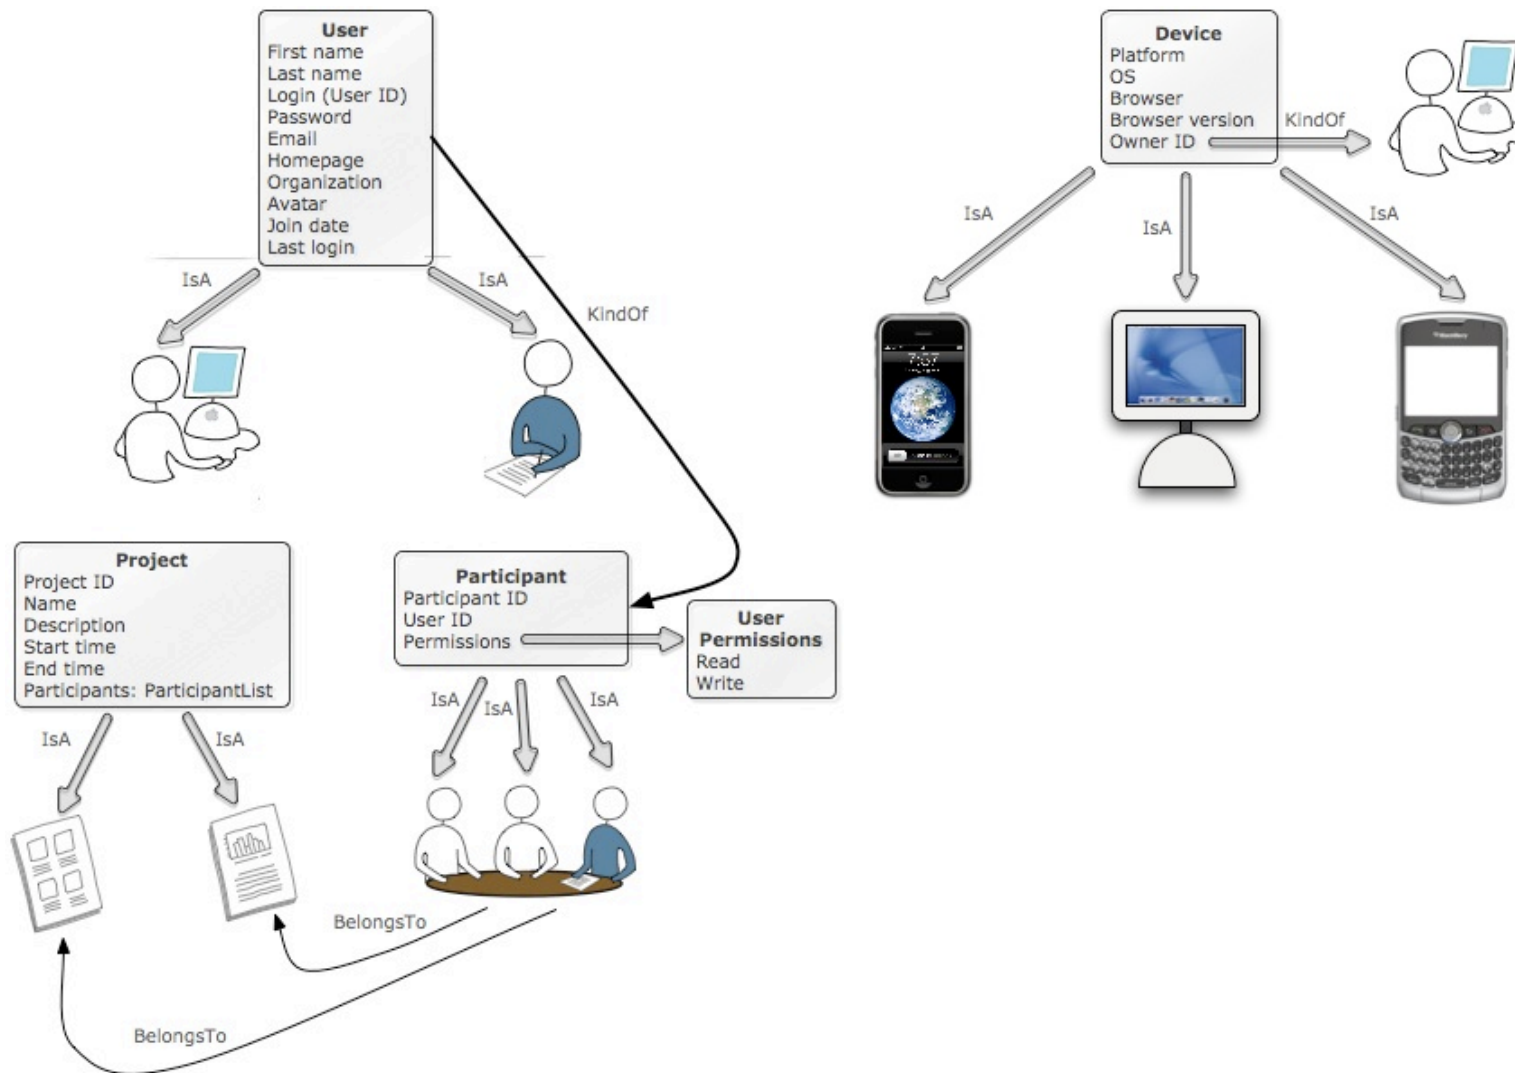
User
First name
Last name
Login (User ID)
Password
Email
Homepage
Organization
Avatar
Join date
Last login

IsA

IsA

KindOf

Device
Platform
OS
Browser
Browser version
Owner ID

KindOf

IsA

IsA

IsA

7:57

Project
Project ID
Name
Description
Start time
End time
Participants: ParticipantList

Participant
Participant ID
User ID
Permissions

User Permissions
Read
Write

IsA

IsA

IsA

IsA

IsA

BelongsTo

BelongsTo